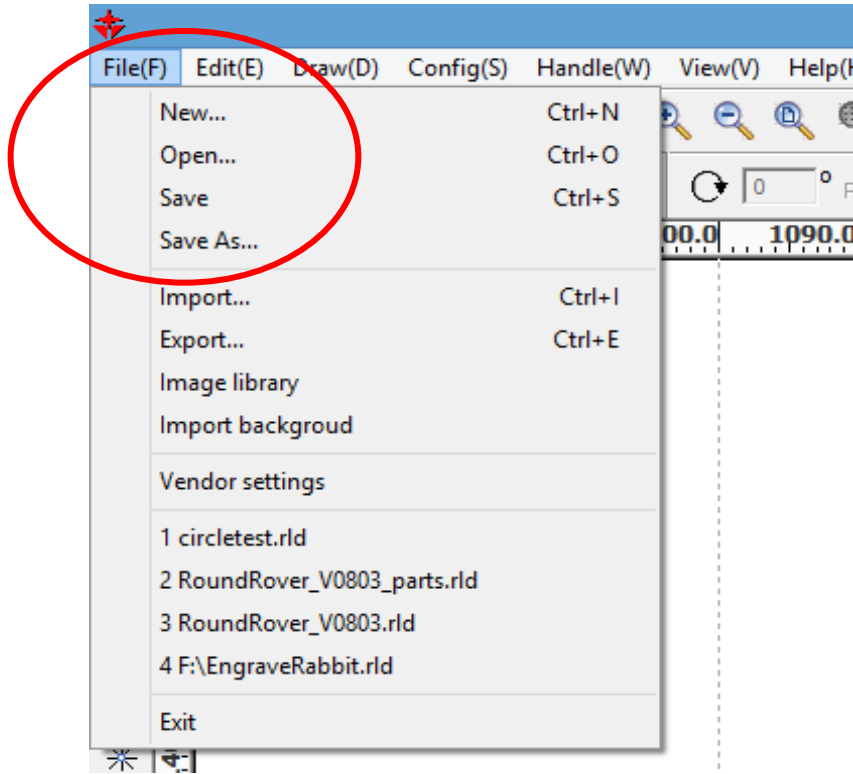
File(F) Edit(E) Draw(D) Config(S) Handle(W) View(V) Help(

New... Ctrl+N
Open... Ctrl+O
Save Ctrl+S
Save As...

Import... Ctrl+I
Export... Ctrl+E
Image library
Import backgroud

Vendor settings

1 circletest.rld
2 RoundRover_V0803_parts.rld
3 RoundRover_V0803.rld
4 F:\EngraveRabbit.rld

Exit

0 °

00.0 1090.0